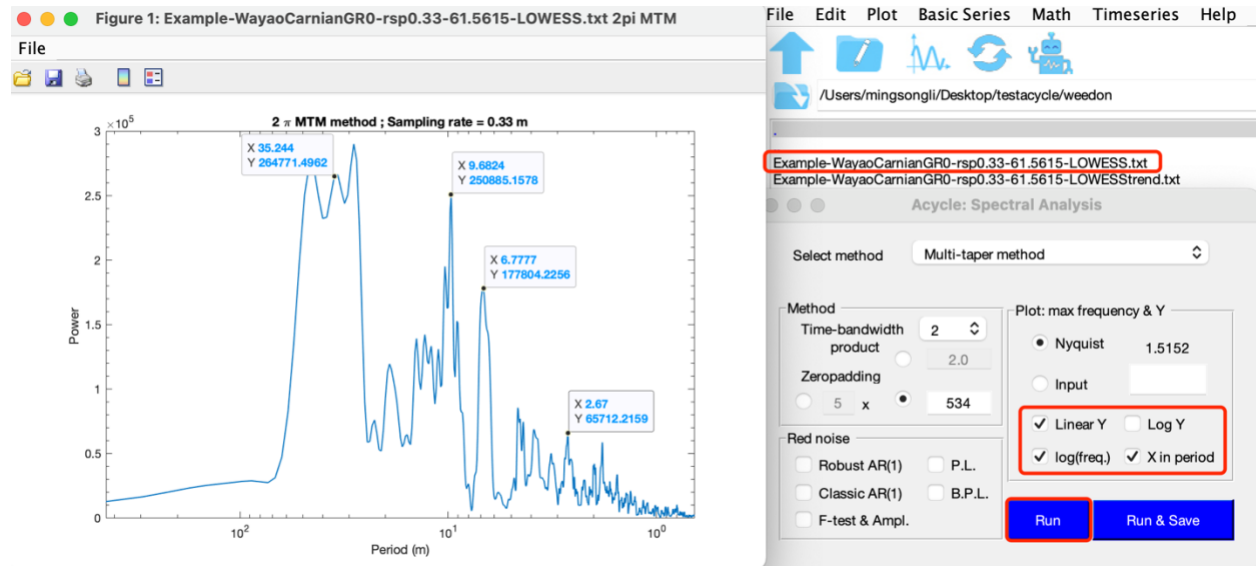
Figure 1: Example-WayaoCarnianGR0-rsp0.33-61.5615-LOWESS.txt 2pi MTM

File

$2\ \pi$ MTM method ; Sampling rate = 0.33 m

$\times 10^5$

3
2.5
2
1.5
1
0.5
0

Power

X 35.244
Y 264771.4962

X 9.6824
Y 250885.1578

X 6.7777
Y 177804.2256

X 2.67
Y 65712.2159

$10^2$
$10^1$
$10^0$

Period (m)

File Edit Plot Basic Series Math Timeseries Help

/Users/mingsongli/Desktop/testacycle/weedon

Example-WayaoCarnianGR0-rsp0.33-61.5615-LOWESS.txt
Example-WayaoCarnianGR0-rsp0.33-61.5615-LOWESStrend.txt

Acycle: Spectral Analysis

Select method
Multi-taper method

Method
Time-bandwidth product
2
2.0
Zeropadding
5
x
534

Plot: max frequency & Y
Nyquist
1.5152
Input

Linear Y
Log Y
log(freq.)
X in period

Red noise
Robust AR(1)
P.L.
Classic AR(1)
B.P.L.
F-test & Ampl.

Run
Run & Save